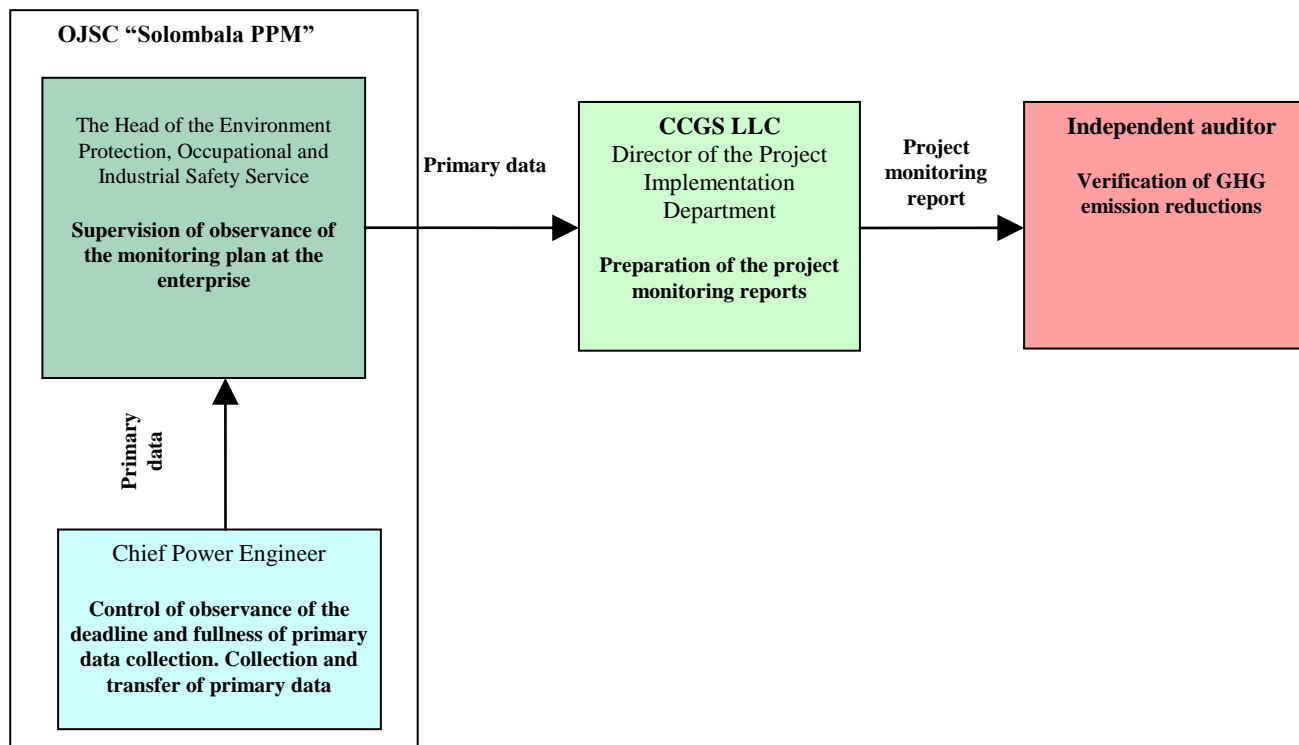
OJSC "Solombala PPM"

The Head of the Environment Protection, Occupational and Industrial Safety Service

Supervision of observance of the monitoring plan at the enterprise

Primary data

CCGS LLC
Director of the Project Implementation Department

Preparation of the project monitoring reports

Project monitoring report

Independent auditor

Verification of GHG emission reductions

Primary data

Chief Power Engineer

Control of observance of the deadline and fullness of primary data collection. Collection and transfer of primary data